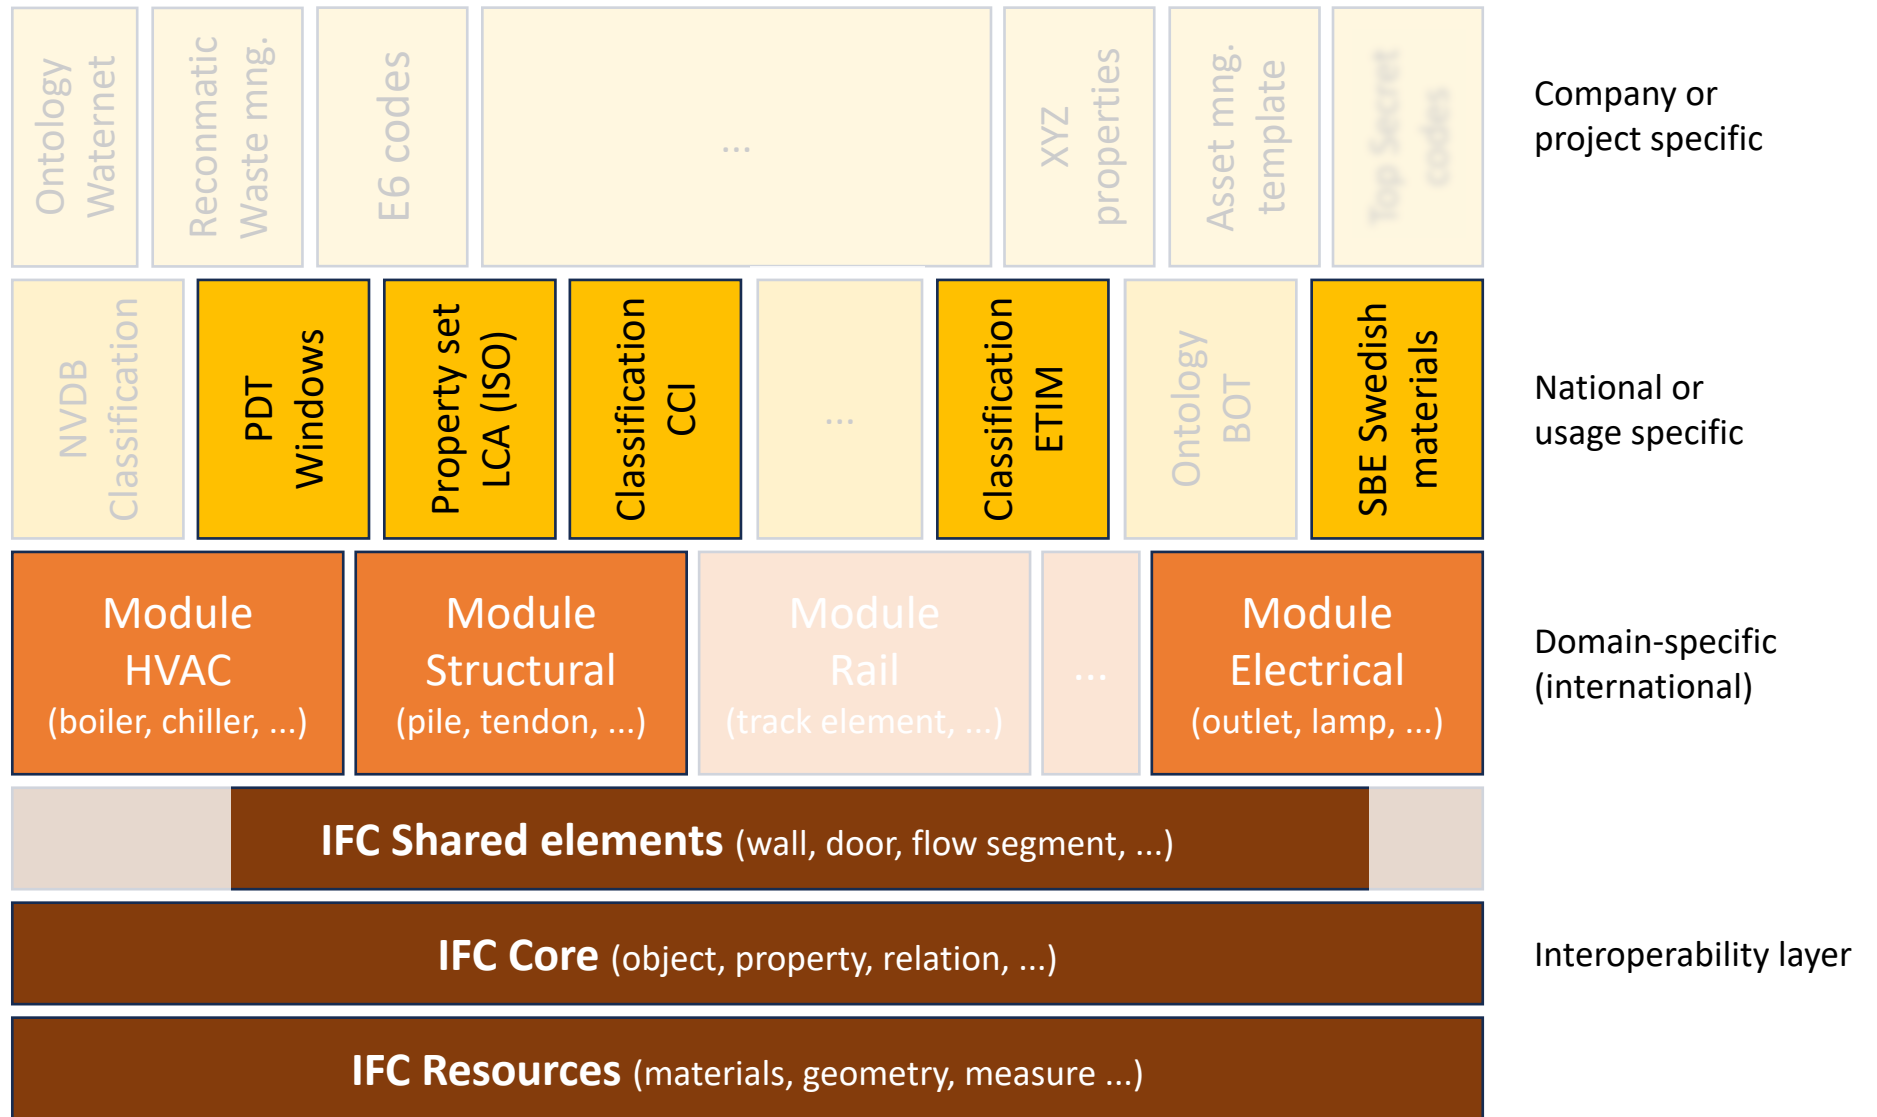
Ontology Waternet

Reconmatic Waste mng.

E6 codes

...

XYZ properties

Asset mng. template

Top Secret codes

Company or project specific

NVDB Classification

PDT Windows

Property set LCA (ISO)

Classification CCI

...

Classification ETIM

Ontology BOT

SBE Swedish materials

National or usage specific

Module HVAC (boiler, chiller, ...)

Module Structural (pile, tendon, ...)

Module Rail (track element, ...)

...

Module Electrical (outlet, lamp, ...)

Domain-specific (international)

IFC Shared elements (wall, door, flow segment, ...)

IFC Core (object, property, relation, ...)

Interoperability layer

IFC Resources (materials, geometry, measure ...)